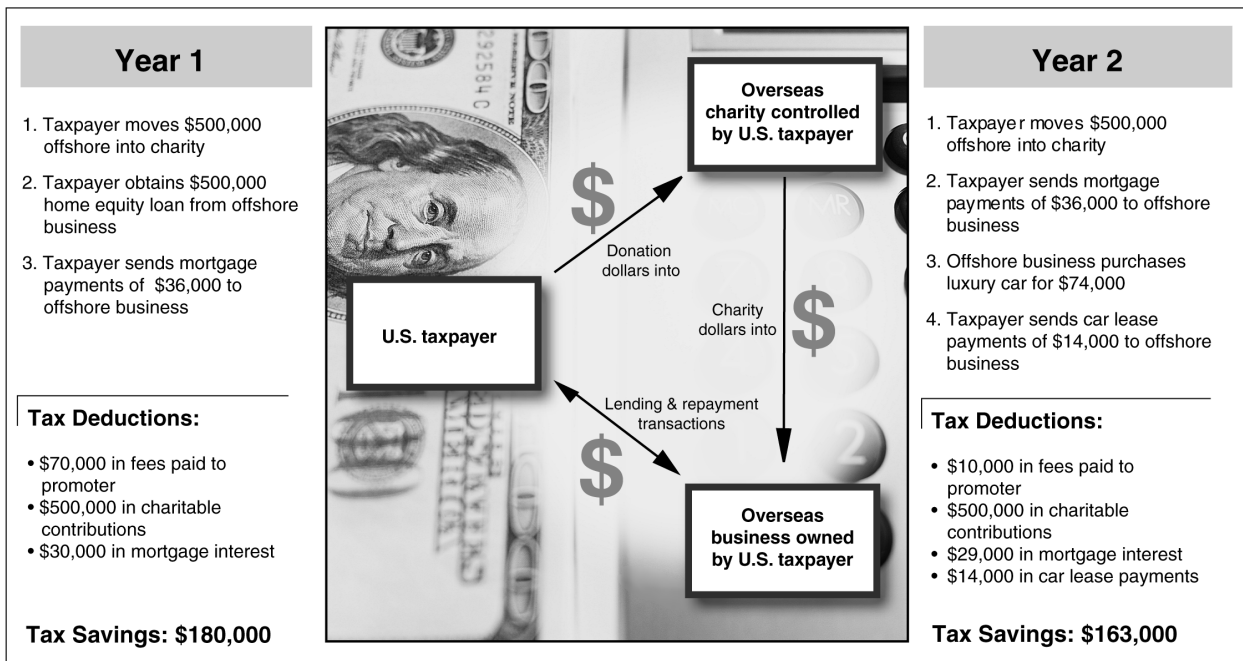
Year 1

1. Taxpayer moves $500,000 offshore into charity

2. Taxpayer obtains $500,000 home equity loan from offshore business

3. Taxpayer sends mortgage payments of $36,000 to offshore business

Tax Deductions:

• $70,000 in fees paid to promoter
• $500,000 in charitable contributions
• $30,000 in mortgage interest

Tax Savings: $180,000

Overseas charity controlled by U.S. taxpayer

Donation dollars into

U.S. taxpayer

Charity dollars into

Lending & repayment transactions

Overseas business owned by U.S. taxpayer

Year 2

1. Taxpayer moves $500,000 offshore into charity

2. Taxpayer sends mortgage payments of $36,000 to offshore business

3. Offshore business purchases luxury car for $74,000

4. Taxpayer sends car lease payments of $14,000 to offshore business

Tax Deductions:

• $10,000 in fees paid to promoter
• $500,000 in charitable contributions
• $29,000 in mortgage interest
• $14,000 in car lease payments

Tax Savings: $163,000